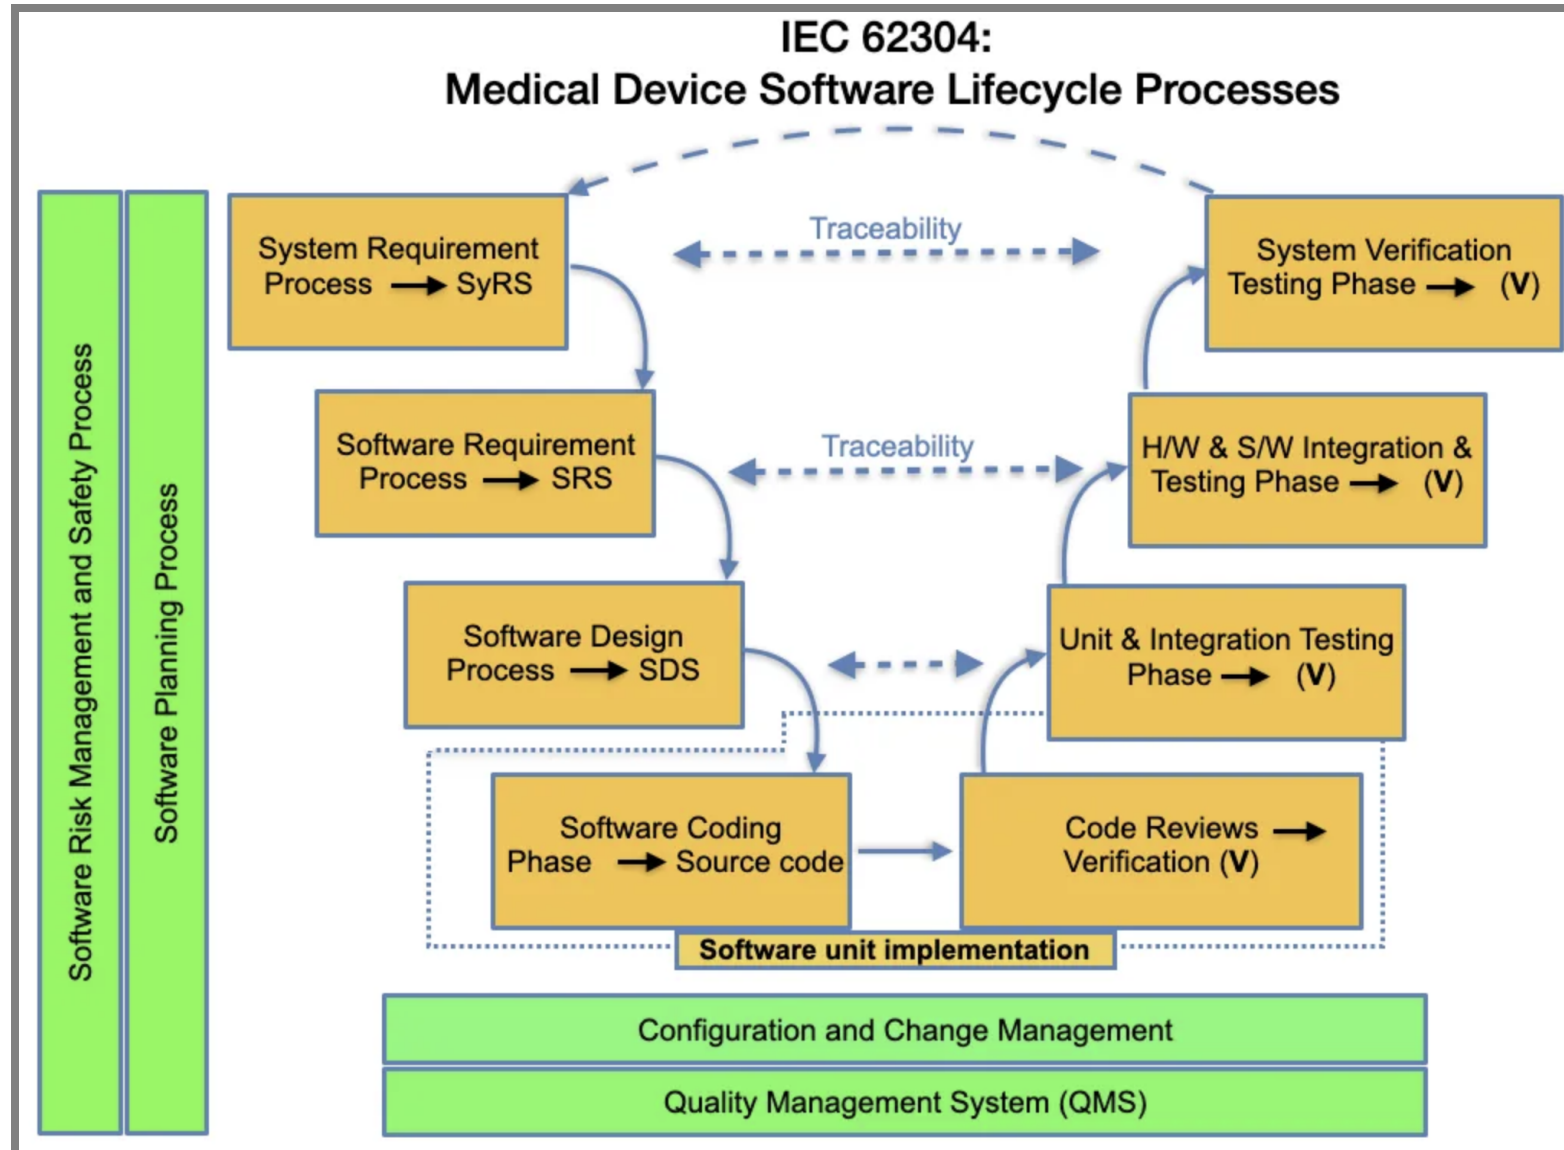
IEC 62304:
Medical Device Software Lifecycle Processes

Software Risk Management and Safety Process

Software Planning Process

System Requirement Process → SyRS

Traceability

System Verification Testing Phase → (V)

Software Requirement Process → SRS

Traceability

H/W & S/W Integration & Testing Phase → (V)

Software Design Process → SDS

Unit & Integration Testing Phase → (V)

Software Coding Phase → Source code

Code Reviews → Verification (V)

Software unit implementation

Configuration and Change Management

Quality Management System (QMS)